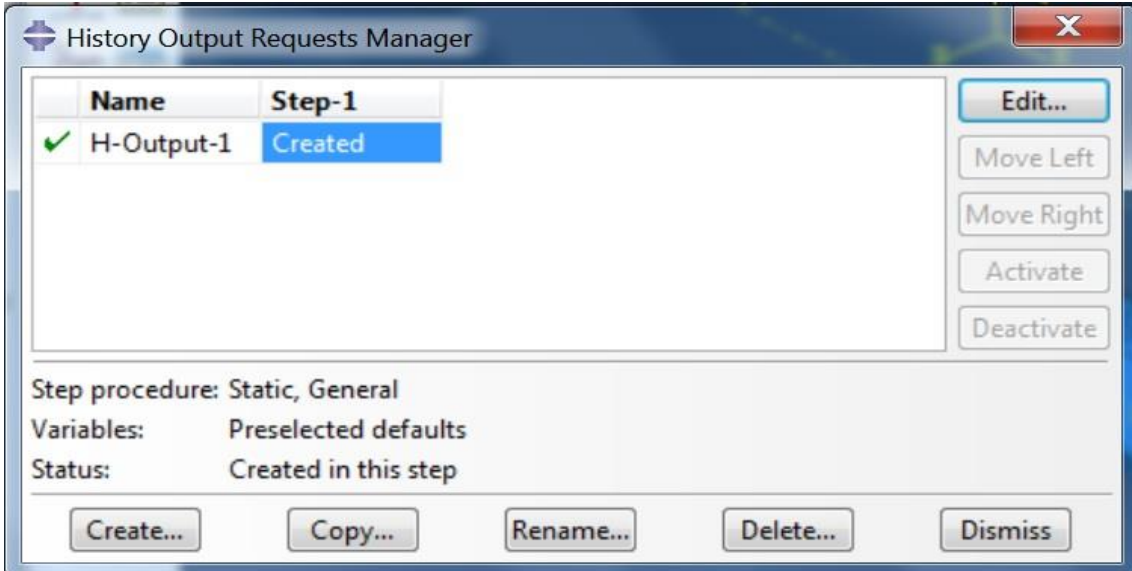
History Output Requests Manager

X

| | Name | Step-1 |
|---|---|---|
| ✓ | H-Output-1 | Created |

Edit...
Move Left
Move Right
Activate
Deactivate

Step procedure: Static, General
Variables: Preselected defaults
Status: Created in this step

Create... Copy... Rename... Delete... Dismiss